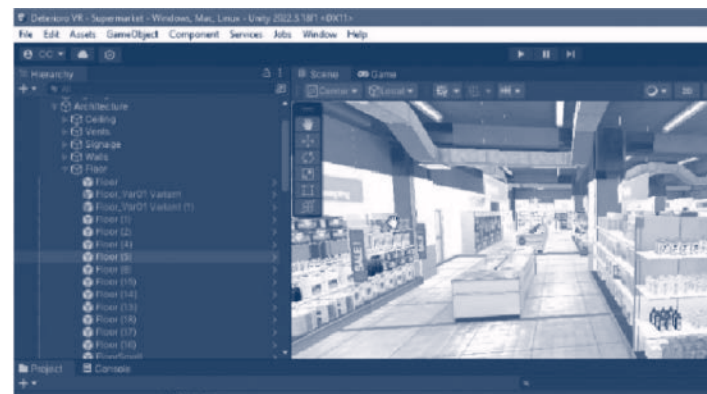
Deterioro VR - Supermarket - Windows, Mac, Linux - Unity 2022.3.18f1 <DX11>
File Edit Assets GameObject Component Services Jobs Window Help
CC
Hierarchy
Architecture
Ceiling
Vents
Signage
Walls
Floor
Floor
Floor_Var01 Variant
Floor_VW01 Variant (1)
Floor (1)
Floor (2)
Floor (4)
Floor (5)
Floor (8)
Floor (10)
Floor (14)
Floor (15)
Floor (16)
Floor (17)
Floor (18)
FloorSmall
Scene
Game
Center
Local
Project
Console